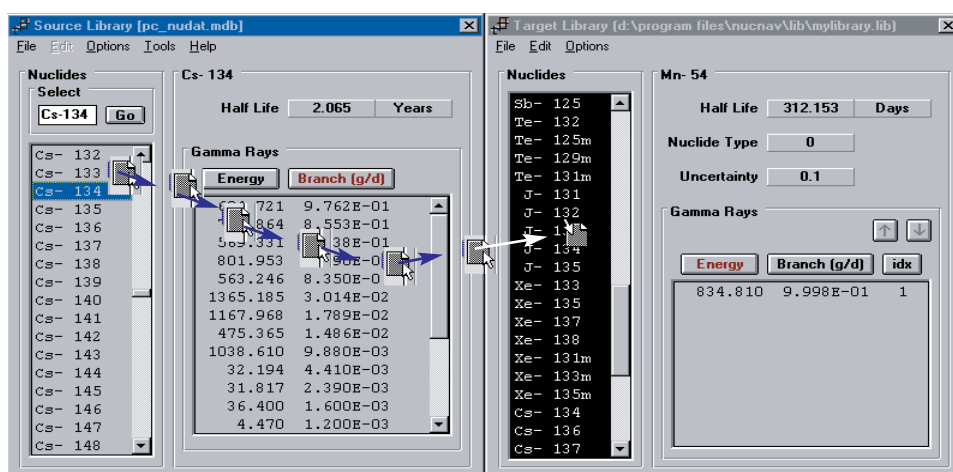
Source Library [pc_nudat.mdb]

File Edit Options Tools Help

Nuclides

Select

Cs-134 Go

Cs- 132
Cs- 133
Cs- 134
Cs- 135
Cs- 136
Cs- 137
Cs- 138
Cs- 139
Cs- 140
Cs- 141
Cs- 142
Cs- 143
Cs- 144
Cs- 145
Cs- 146
Cs- 147
Cs- 148

Cs- 134

Half Life 2.065 Years

Gamma Rays

Energy Branch (g/d)

| | |
|---|---|
| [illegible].721 | 9.762E-01 |
| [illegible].864 | 8.553E-01 |
| 5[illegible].331 | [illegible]38E-01 |
| 801.953 | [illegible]E-0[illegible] |
| 563.246 | 8.350E-0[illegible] |
| 1365.185 | 3.014E-02 |
| 1167.968 | 1.789E-02 |
| 475.365 | 1.486E-02 |
| 1038.610 | 9.880E-03 |
| 32.194 | 4.410E-03 |
| 31.817 | 2.390E-03 |
| 36.400 | 1.600E-03 |
| 4.470 | 1.200E-03 |

Target Library (d:\program files\nucnav\lib\mylibrary.lib)

File Edit Options

Nuclides

Sb- 125
Te- 132
Te- 125m
Te- 129m
Te- 131m
J- 131
J- 132
J- 1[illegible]
J- 134
J- 135
Xe- 133
Xe- 135
Xe- 137
Xe- 138
Xe- 131m
Xe- 133m
Xe- 135m
Cs- 134
Cs- 136
Cs- 137

Mn- 54

Half Life 312.153 Days

Nuclide Type 0

Uncertainty 0.1

Gamma Rays

Energy Branch (g/d) idx

834.810 9.998E-01 1